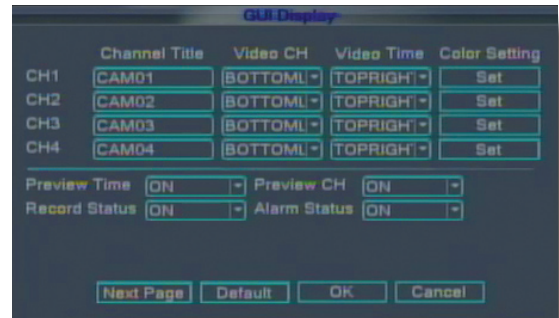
GUI Display

| | Channel Title | Video CH | Video Time | Color Setting |
|---|---|---|---|---|
| CH1 | CAM01 | BOTTOML | TOPRIGH | Set |
| CH2 | CAM02 | BOTTOML | TOPRIGH | Set |
| CH3 | CAM03 | BOTTOML | TOPRIGH | Set |
| CH4 | CAM04 | BOTTOML | TOPRIGH | Set |

Preview Time ON Preview CH ON
Record Status ON Alarm Status ON

Next Page Default OK Cancel